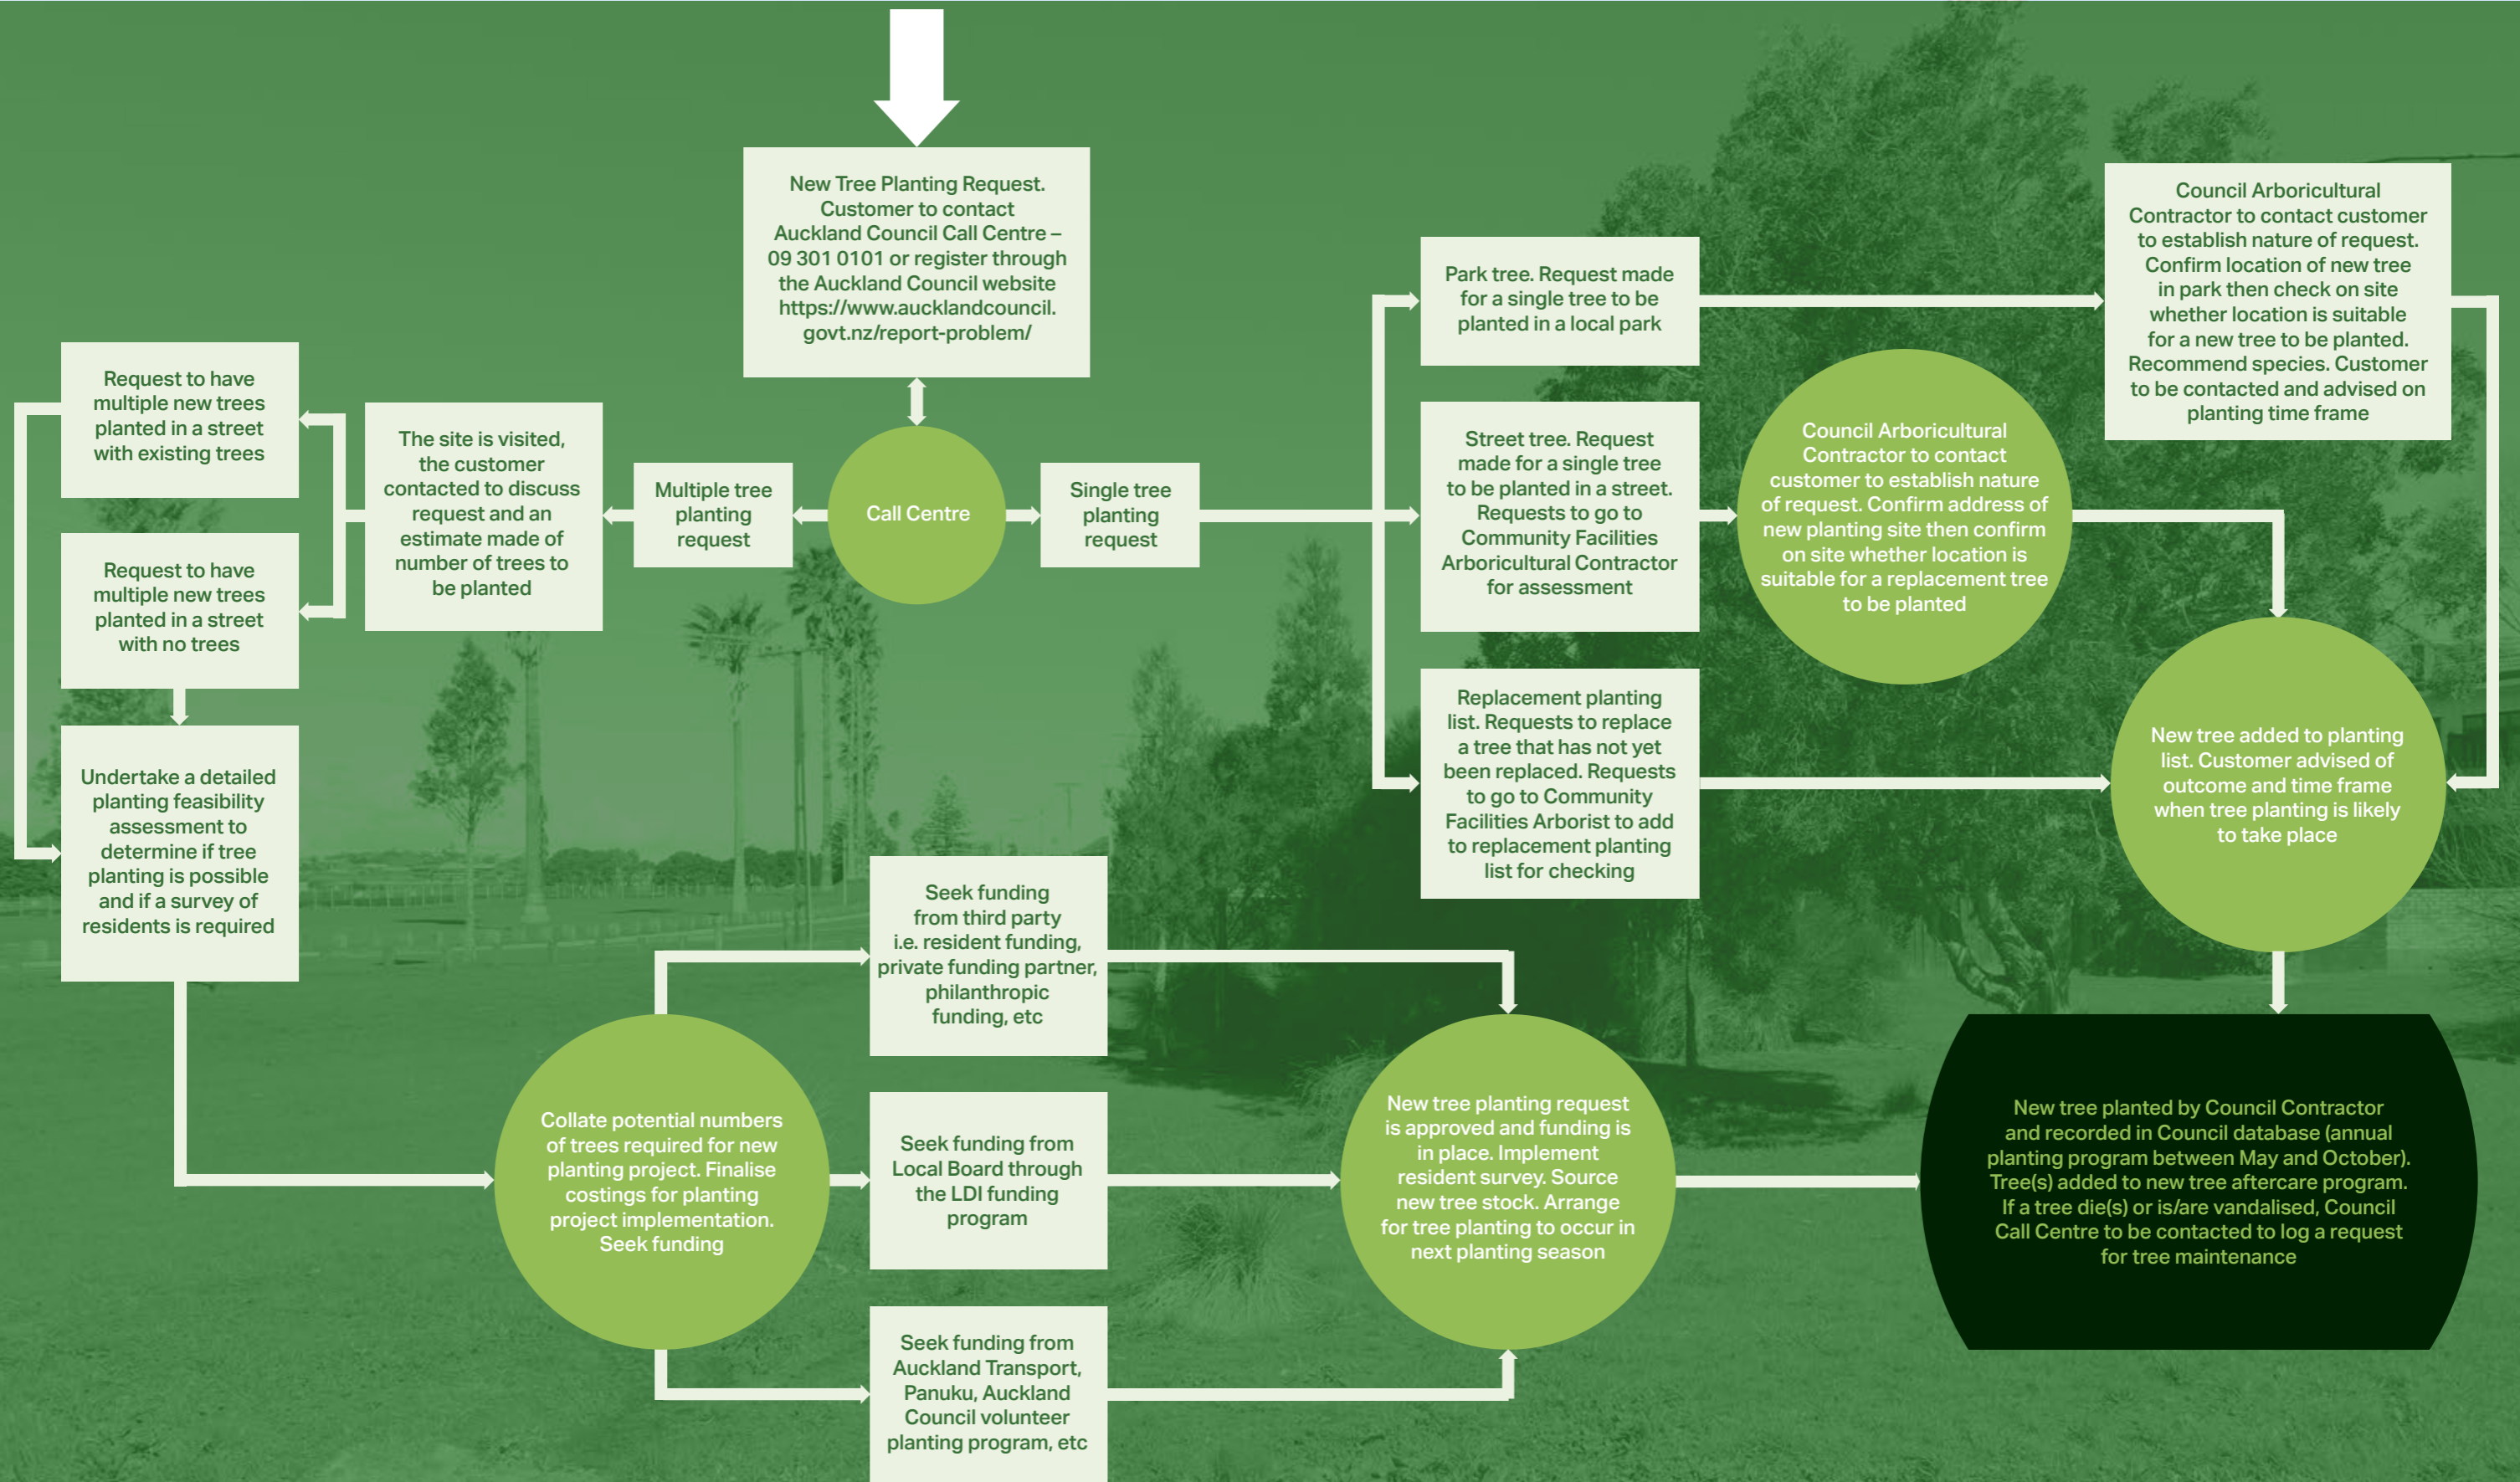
New Tree Planting Request. Customer to contact Auckland Council Call Centre – 09 301 0101 or register through the Auckland Council website https://www.aucklandcouncil.govt.nz/report-problem/

Call Centre

Multiple tree planting request

Single tree planting request

The site is visited, the customer contacted to discuss request and an estimate made of number of trees to be planted

Request to have multiple new trees planted in a street with existing trees

Request to have multiple new trees planted in a street with no trees

Undertake a detailed planting feasibility assessment to determine if tree planting is possible and if a survey of residents is required

Park tree. Request made for a single tree to be planted in a local park

Street tree. Request made for a single tree to be planted in a street. Requests to go to Community Facilities Arboricultural Contractor for assessment

Replacement planting list. Requests to replace a tree that has not yet been replaced. Requests to go to Community Facilities Arborist to add to replacement planting list for checking

Council Arboricultural Contractor to contact customer to establish nature of request. Confirm location of new tree in park then check on site whether location is suitable for a new tree to be planted. Recommend species. Customer to be contacted and advised on planting time frame

Council Arboricultural Contractor to contact customer to establish nature of request. Confirm address of new planting site then confirm on site whether location is suitable for a replacement tree to be planted

New tree added to planting list. Customer advised of outcome and time frame when tree planting is likely to take place

Seek funding from third party i.e. resident funding, private funding partner, philanthropic funding, etc

Collate potential numbers of trees required for new planting project. Finalise costings for planting project implementation. Seek funding

Seek funding from Local Board through the LDI funding program

Seek funding from Auckland Transport, Panuku, Auckland Council volunteer planting program, etc

New tree planting request is approved and funding is in place. Implement resident survey. Source new tree stock. Arrange for tree planting to occur in next planting season

New tree planted by Council Contractor and recorded in Council database (annual planting program between May and October). Tree(s) added to new tree aftercare program. If a tree die(s) or is/are vandalised, Council Call Centre to be contacted to log a request for tree maintenance